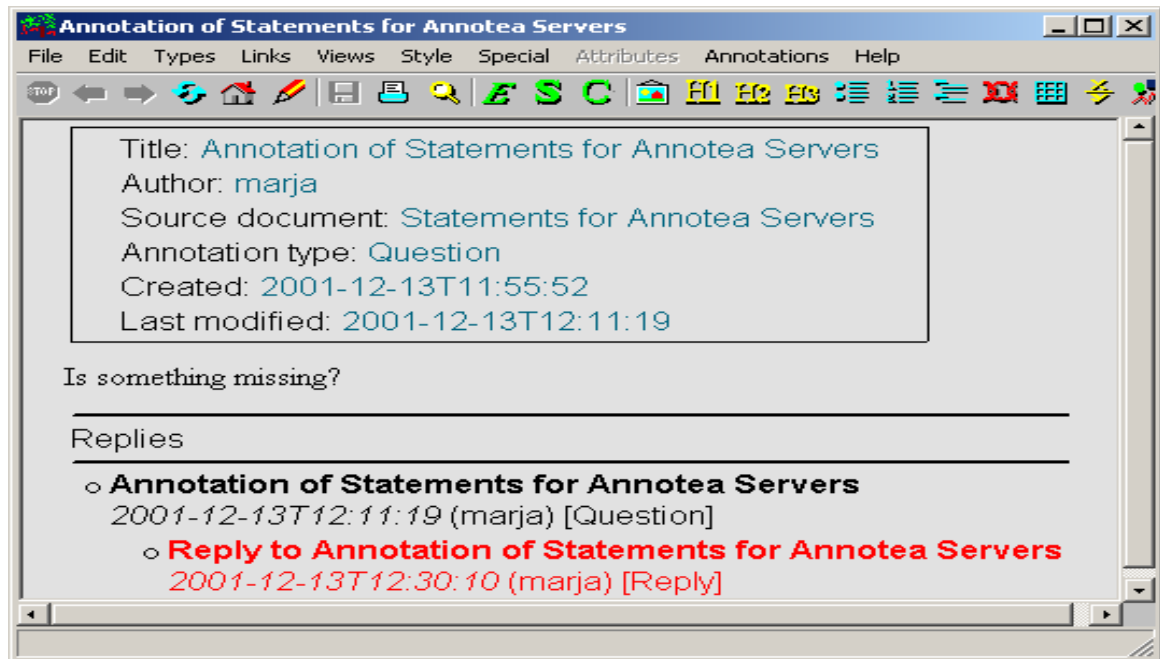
Annotation of Statements for Annotea Servers

File Edit Types Links Views Style Special Attributes Annotations Help

E S C H1 H2 H3

Title: Annotation of Statements for Annotea Servers
Author: marja
Source document: Statements for Annotea Servers
Annotation type: Question
Created: 2001-12-13T11:55:52
Last modified: 2001-12-13T12:11:19

Is something missing?

Replies

○ Annotation of Statements for Annotea Servers
2001-12-13T12:11:19 (marja) [Question]

○ Reply to Annotation of Statements for Annotea Servers
2001-12-13T12:30:10 (marja) [Reply]